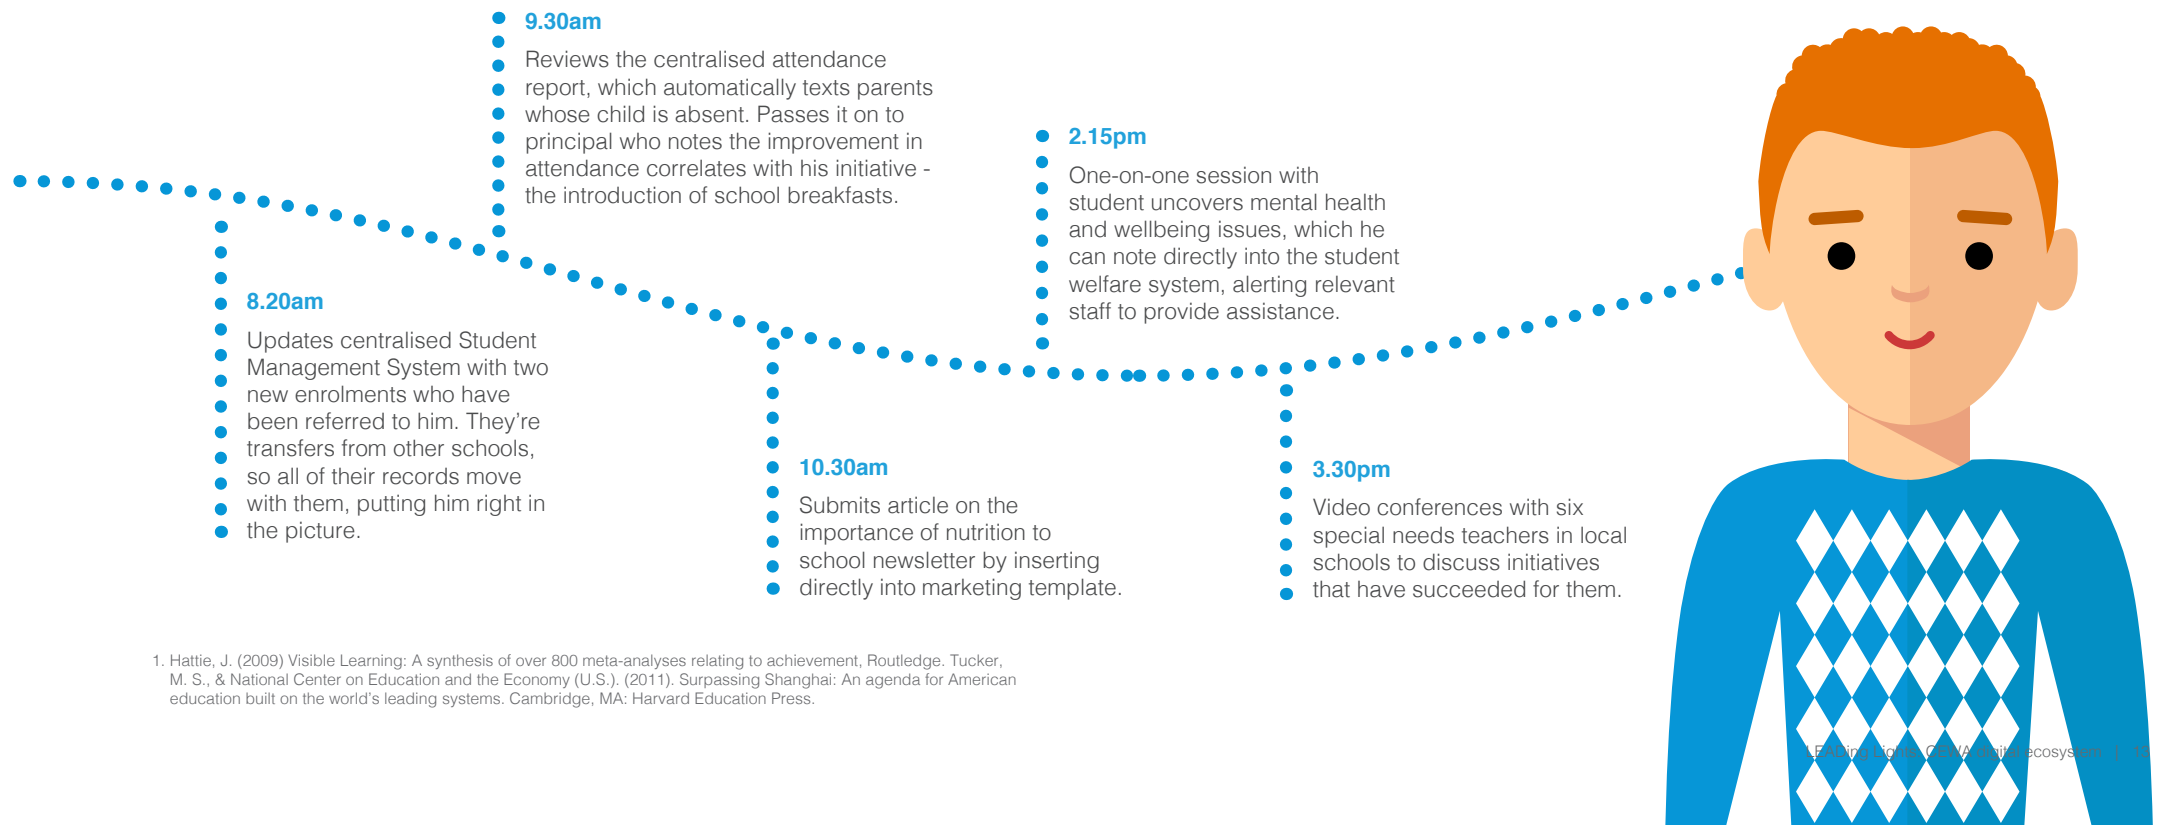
9.30am

Reviews the centralised attendance report, which automatically texts parents whose child is absent. Passes it on to principal who notes the improvement in attendance correlates with his initiative - the introduction of school breakfasts.

2.15pm

One-on-one session with student uncovers mental health and wellbeing issues, which he can note directly into the student welfare system, alerting relevant staff to provide assistance.

8.20am

Updates centralised Student Management System with two new enrolments who have been referred to him. They're transfers from other schools, so all of their records move with them, putting him right in the picture.

10.30am

Submits article on the importance of nutrition to school newsletter by inserting directly into marketing template.

3.30pm

Video conferences with six special needs teachers in local schools to discuss initiatives that have succeeded for them.

1. Hattie, J. (2009) Visible Learning: A synthesis of over 800 meta-analyses relating to achievement, Routledge. Tucker, M. S., & National Center on Education and the Economy (U.S.). (2011). Surpassing Shanghai: An agenda for American education built on the world's leading systems. Cambridge, MA: Harvard Education Press.

LEADing Lights CEWA digital ecosystem | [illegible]